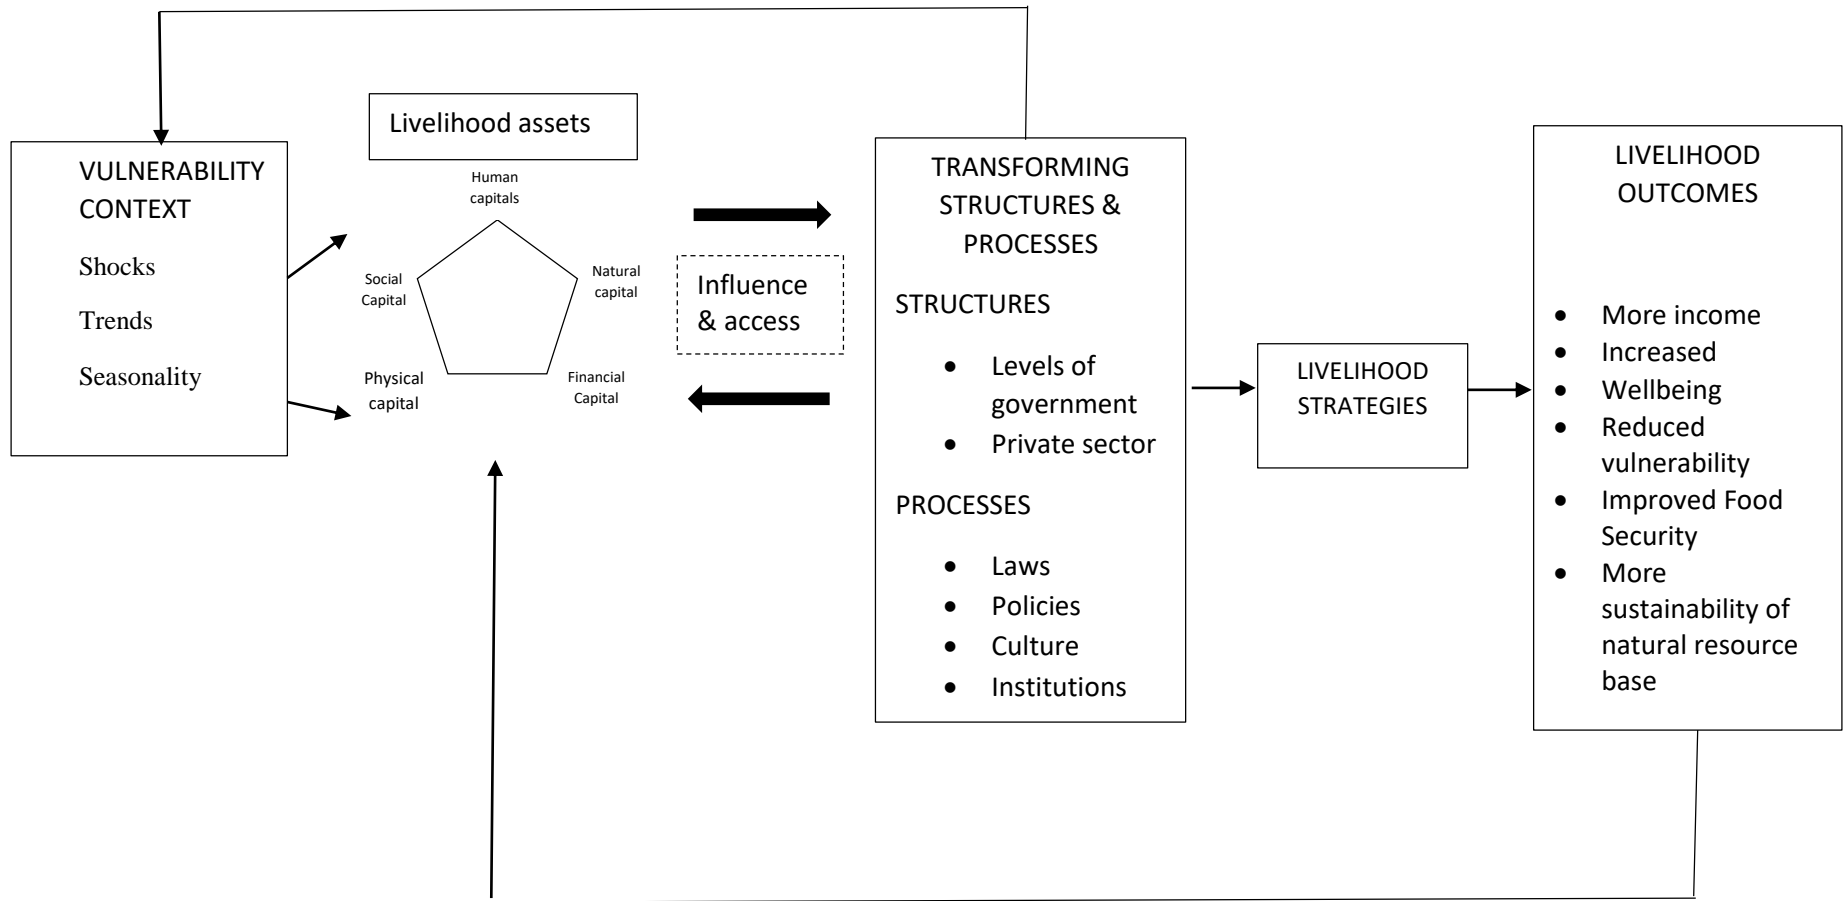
VULNERABILITY CONTEXT

Shocks

Trends

Seasonality

Livelihood assets

Human capitals

Social Capital

Natural capital

Physical capital

Financial Capital

Influence & access

TRANSFORMING STRUCTURES & PROCESSES

STRUCTURES

- Levels of government
- Private sector

PROCESSES

- Laws
- Policies
- Culture
- Institutions

LIVELIHOOD STRATEGIES

LIVELIHOOD OUTCOMES

- More income
- Increased
- Wellbeing
- Reduced vulnerability
- Improved Food Security
- More sustainability of natural resource base